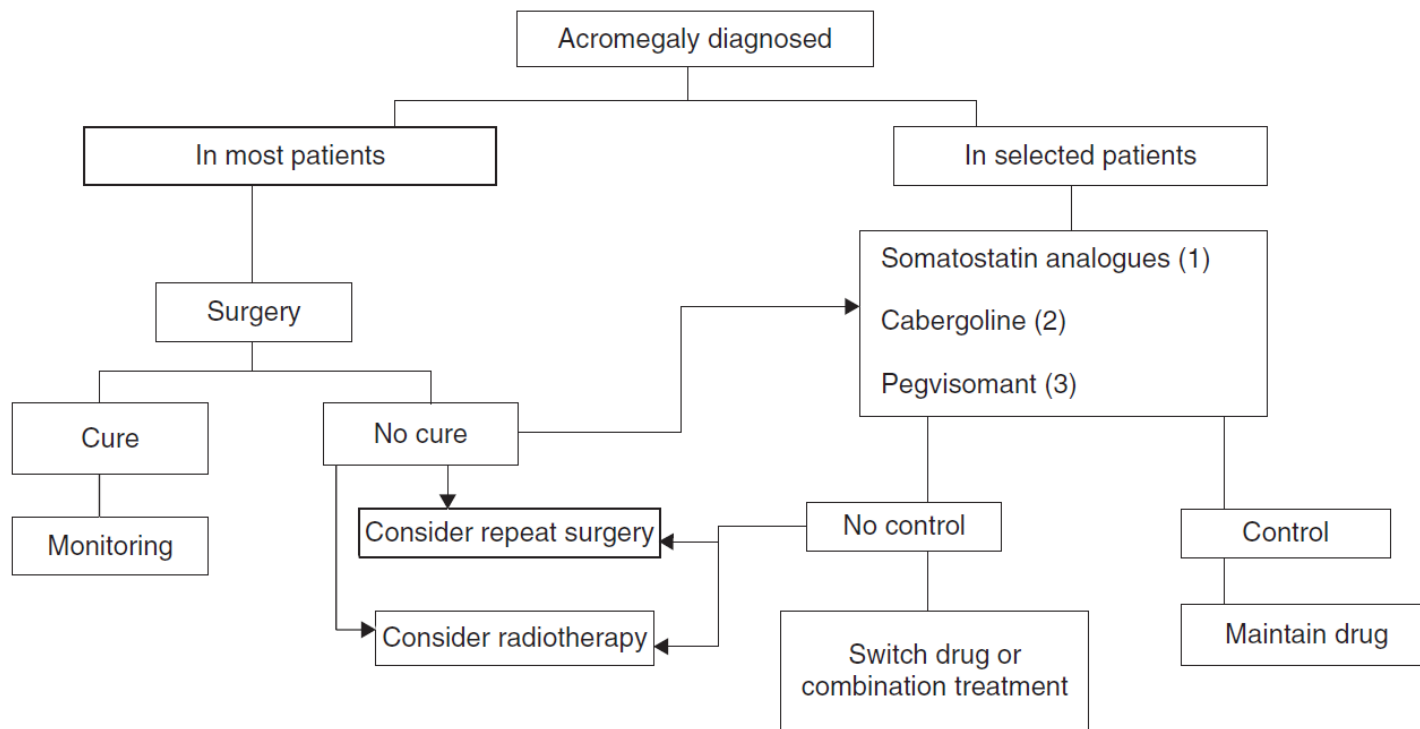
Acromegaly diagnosed

In most patients

In selected patients

Surgery

Somatostatin analogues (1)

Cabergoline (2)

Pegvisomant (3)

Cure

No cure

Monitoring

Consider repeat surgery

No control

Control

Consider radiotherapy

Switch drug or combination treatment

Maintain drug